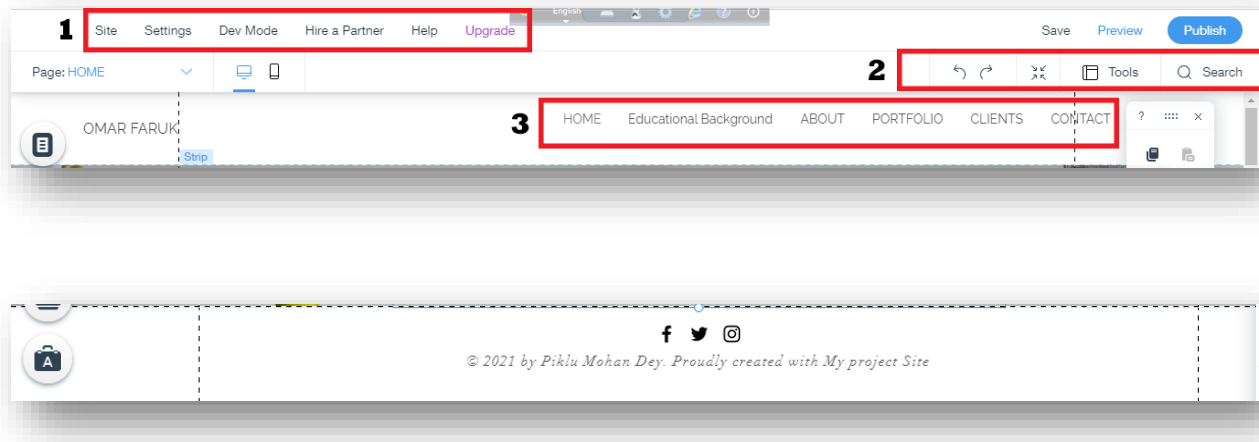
1 Site Settings Dev Mode Hire a Partner Help Upgrade

English

Save Preview Publish

Page: HOME

2 Tools Search

OMAR FARUK

Strip

3 HOME Educational Background ABOUT PORTFOLIO CLIENTS CONTACT

?

© 2021 by Piklu Mohan Dey. Proudly created with My project Site